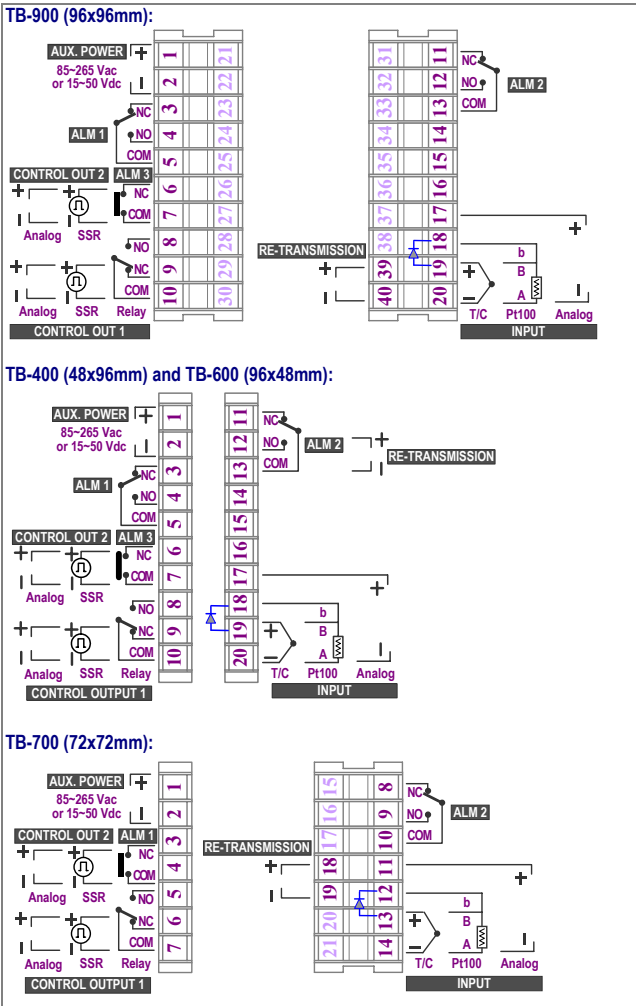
TB-900 (96x96mm):

AUX. POWER
85~265 Vac or 15~50 Vdc
ALM 1
NC
NO
COM
CONTROL OUT 2
ALM 3
NC
COM
Analog
SSR
NO
NC
COM
Analog
SSR
Relay
CONTROL OUT 1

1 21
2 22
3 23
4 24
5 25
6 26
7 27
8 28
9 29
10 30

31 11
32 12
33 13
34 14
35 15
36 16
37 17
38 18
39 19
40 20

NC
NO
COM
ALM 2
RE-TRANSMISSION
b
B
A
T/C
Pt100
Analog
INPUT

TB-400 (48x96mm) and TB-600 (96x48mm):

AUX. POWER
85~265 Vac or 15~50 Vdc
ALM 1
NC
NO
COM
CONTROL OUT 2
ALM 3
NC
COM
Analog
SSR
NO
NC
COM
Analog
SSR
Relay
CONTROL OUTPUT 1

1 2 3 4 5 6 7 8 9 10
11 12 13 14 15 16 17 18 19 20

NC
NO
COM
ALM 2
RE-TRANSMISSION
b
B
A
T/C
Pt100
Analog
INPUT

TB-700 (72x72mm):

AUX. POWER
85~265 Vac or 15~50 Vdc
CONTROL OUT 2
ALM 1
NC
COM
Analog
SSR
NO
NC
COM
Analog
SSR
Relay
CONTROL OUTPUT 1

1 2 3 4 5 6 7

RE-TRANSMISSION
15 8
16 9
17 10
18 11
19 12
20 13
21 14

NC
NO
COM
ALM 2
b
B
A
T/C
Pt100
Analog
INPUT